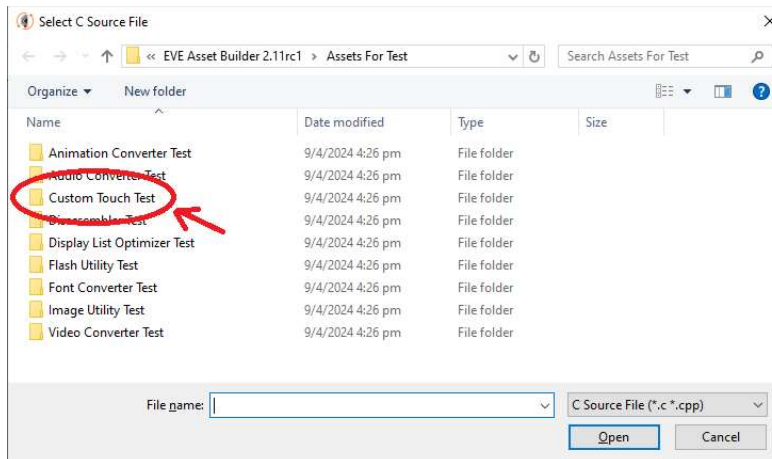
Select C Source File

« EVE Asset Builder 2.11rc1 › Assets For Test

Search Assets For Test

Organize ▾ New folder

| Name | Date modified | Type | Size |
|---|---|---|---|
| Animation Converter Test | 9/4/2024 4:26 pm | File folder | |
| Audio Converter Test | 9/4/2024 4:26 pm | File folder | |
| Custom Touch Test | 9/4/2024 4:26 pm | File folder | |
| Disassembler Test | 9/4/2024 4:26 pm | File folder | |
| Display List Optimizer Test | 9/4/2024 4:26 pm | File folder | |
| Flash Utility Test | 9/4/2024 4:26 pm | File folder | |
| Font Converter Test | 9/4/2024 4:26 pm | File folder | |
| Image Utility Test | 9/4/2024 4:26 pm | File folder | |
| Video Converter Test | 9/4/2024 4:26 pm | File folder | |

File name:

C Source File (*.c *.cpp)

Open

Cancel